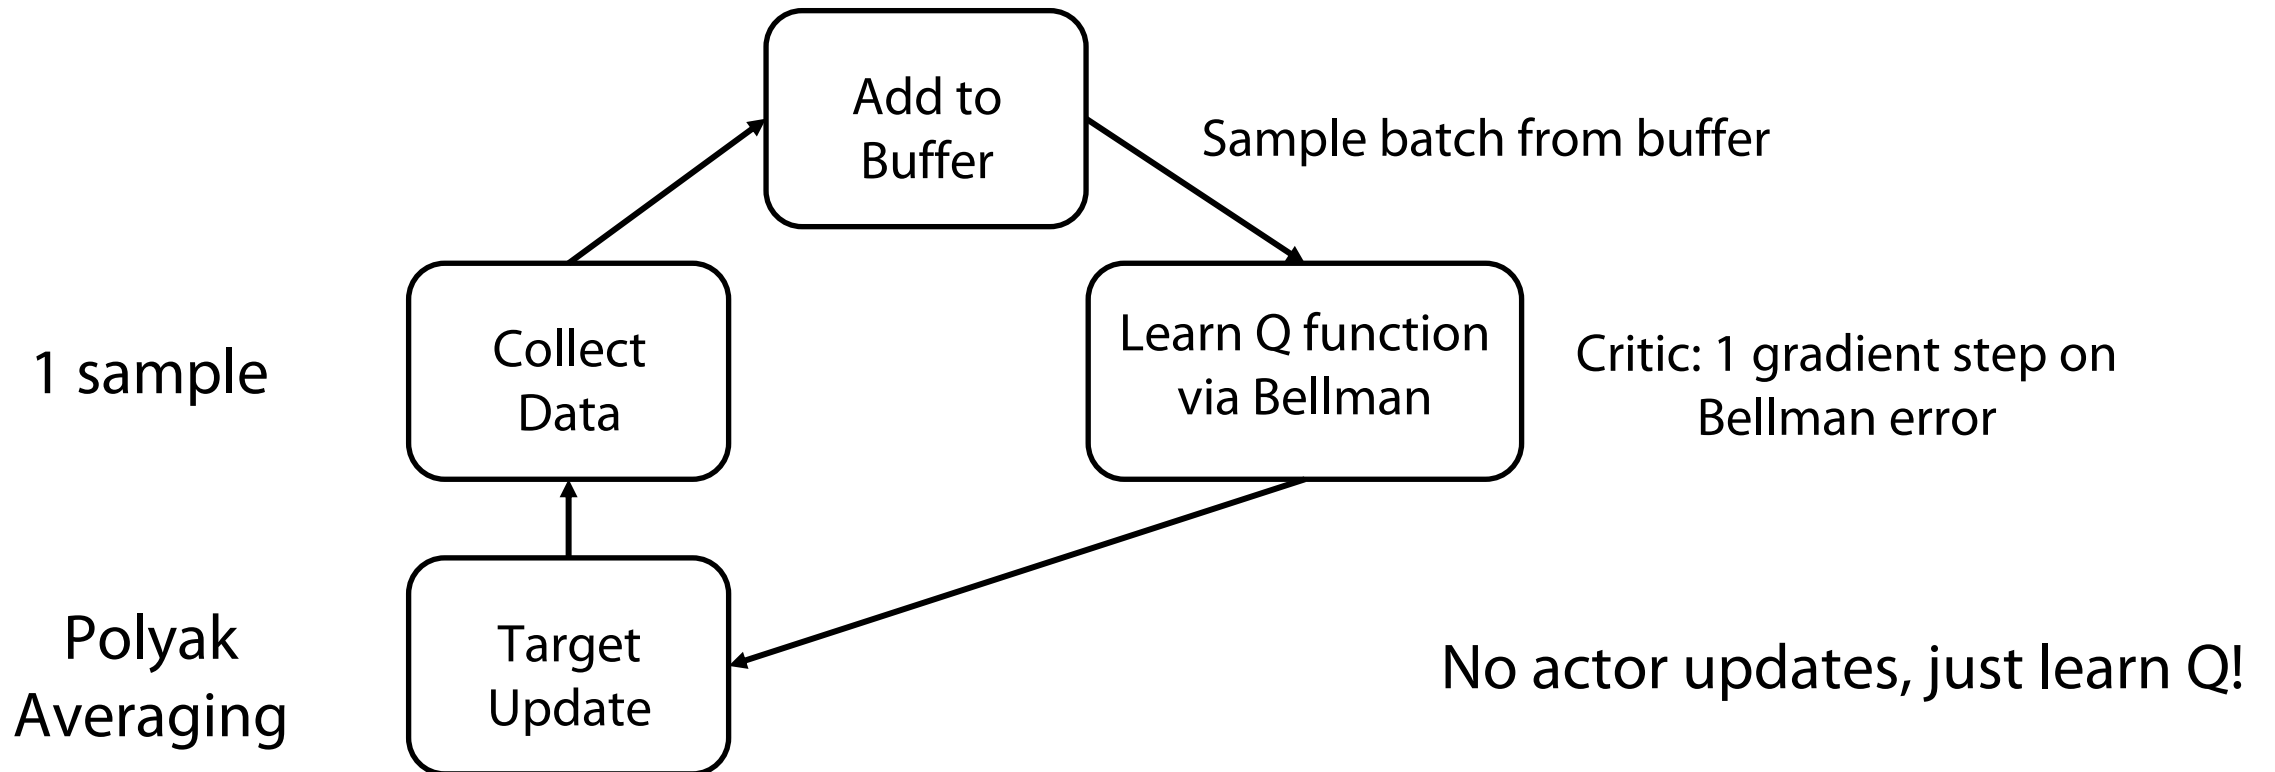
Add to Buffer

Sample batch from buffer

1 sample

Collect Data

Learn Q function via Bellman

Critic: 1 gradient step on Bellman error

Polyak Averaging

Target Update

No actor updates, just learn Q!